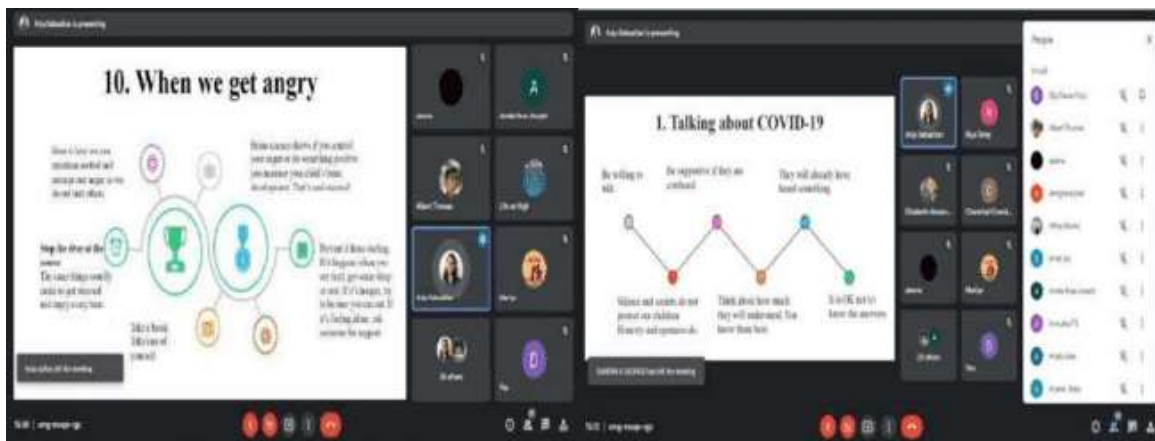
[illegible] is presenting

10. When we get angry

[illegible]

Stop the stress at the source

The same things usually cause us to get stressed and angry every time.

Take a break. Take care of yourself.

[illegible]

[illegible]

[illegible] is presenting

1. Talking about COVID-19

Be willing to talk.

Be supportive if they are confused.

They will already have heard something.

Silence and secrets do not protect our children. Honesty and openness do.

Think about how much they will understand. You know them best.

It is OK not to know the answers.

People

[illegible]